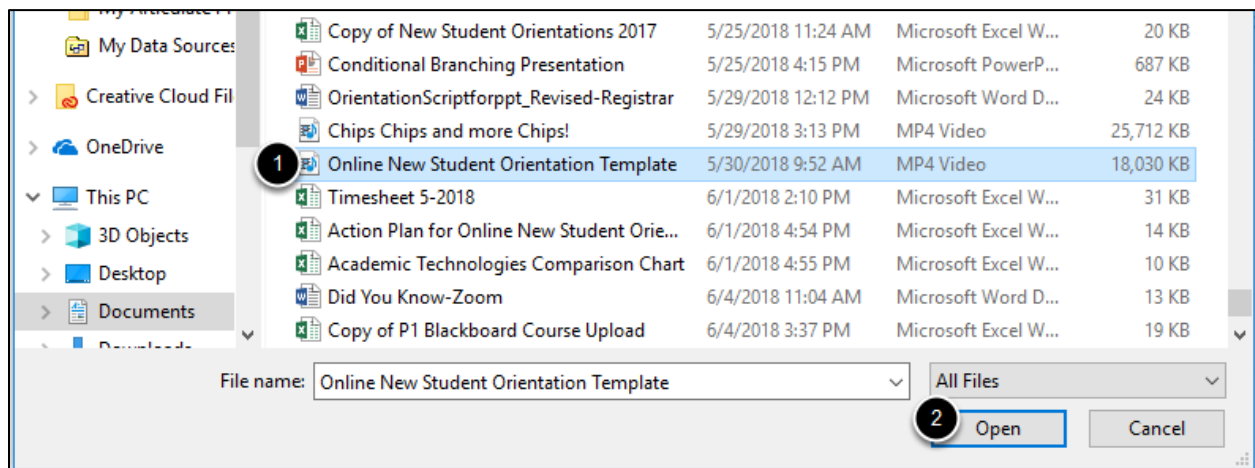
My Articulate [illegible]
My Data Sources
Creative Cloud Fil
OneDrive
This PC
3D Objects
Desktop
Documents
Downloads

| | | | |
|---|---|---|---|
| Copy of New Student Orientations 2017 | 5/25/2018 11:24 AM | Microsoft Excel W... | 20 KB |
| Conditional Branching Presentation | 5/25/2018 4:15 PM | Microsoft PowerP... | 687 KB |
| OrientationScriptforppt_Revised-Registrar | 5/29/2018 12:12 PM | Microsoft Word D... | 24 KB |
| Chips Chips and more Chips! | 5/29/2018 3:13 PM | MP4 Video | 25,712 KB |
| Online New Student Orientation Template | 5/30/2018 9:52 AM | MP4 Video | 18,030 KB |
| Timesheet 5-2018 | 6/1/2018 2:10 PM | Microsoft Excel W... | 31 KB |
| Action Plan for Online New Student Orie... | 6/1/2018 4:54 PM | Microsoft Excel W... | 14 KB |
| Academic Technologies Comparison Chart | 6/1/2018 4:55 PM | Microsoft Excel W... | 10 KB |
| Did You Know-Zoom | 6/4/2018 11:04 AM | Microsoft Word D... | 13 KB |
| Copy of P1 Blackboard Course Upload | 6/4/2018 3:37 PM | Microsoft Excel W... | 19 KB |

1

File name: Online New Student Orientation Template
All Files
2
Open
Cancel